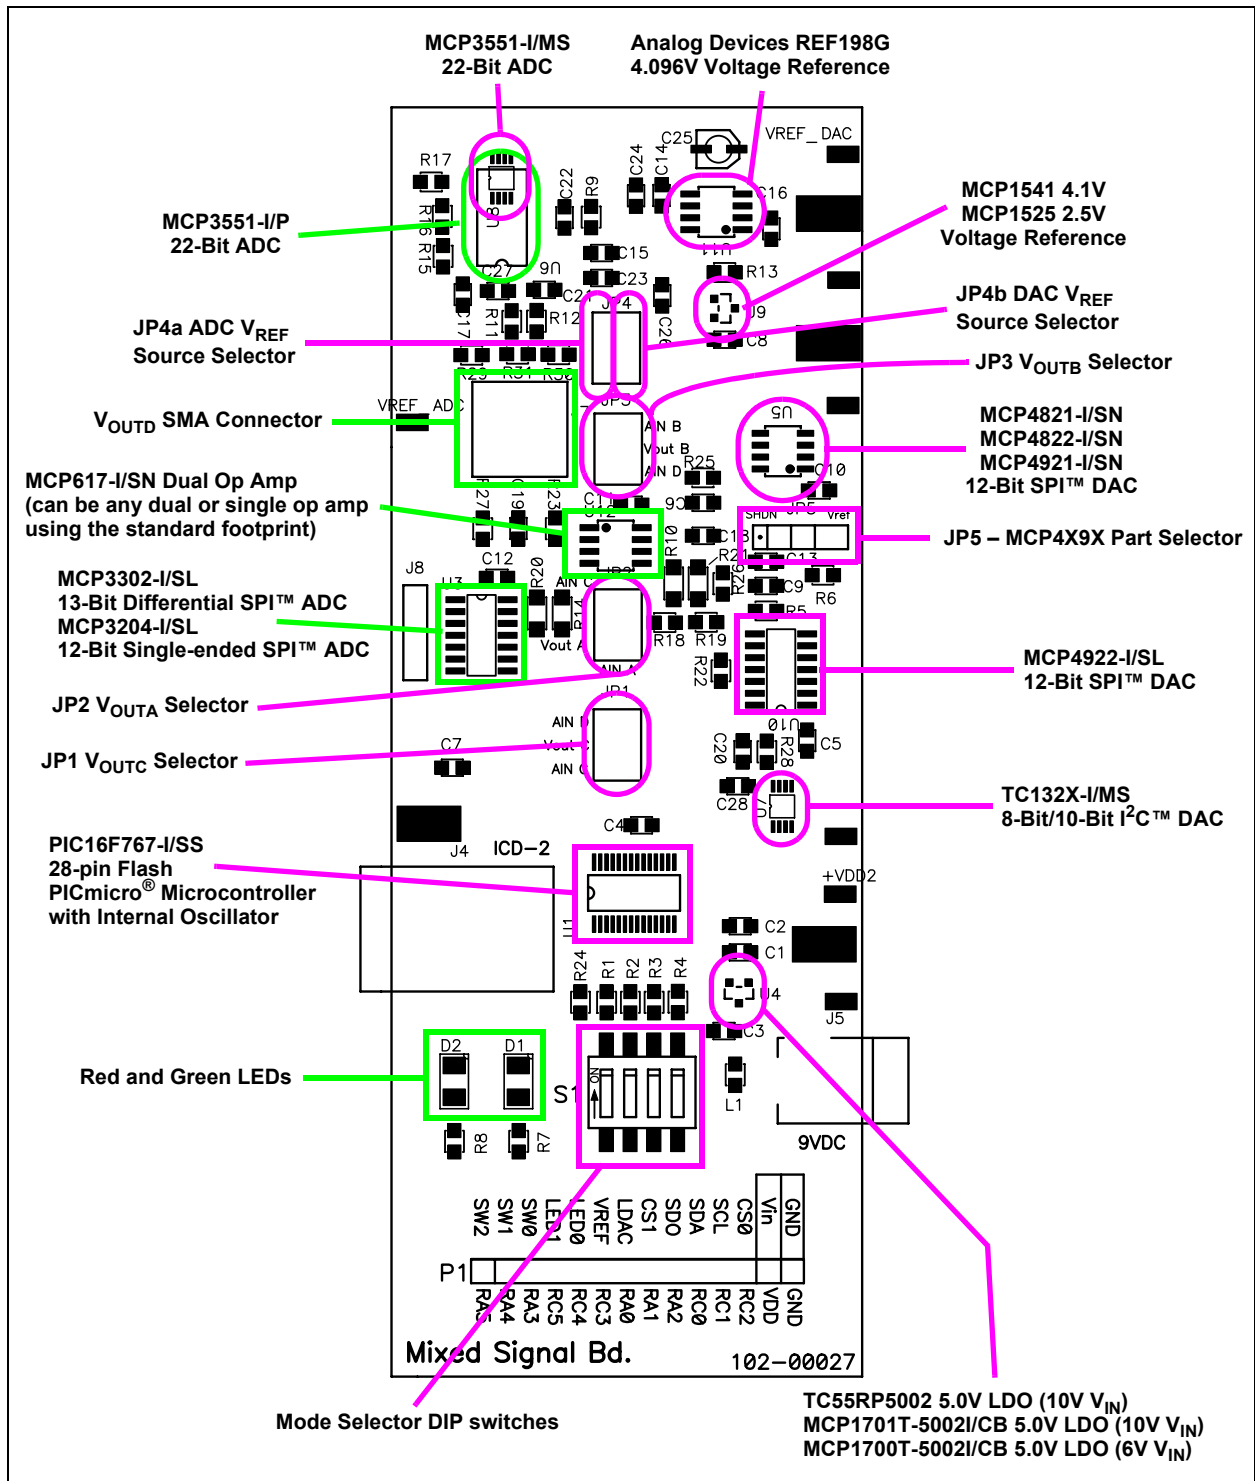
MCP3551-I/MS
22-Bit ADC

Analog Devices REF198G
4.096V Voltage Reference

MCP3551-I/P
22-Bit ADC

MCP1541 4.1V
MCP1525 2.5V
Voltage Reference

JP4a ADC $V_{REF}$
Source Selector

JP4b DAC $V_{REF}$
Source Selector

JP3 $V_{OUTB}$ Selector

$V_{OUTD}$ SMA Connector

MCP4821-I/SN
MCP4822-I/SN
MCP4921-I/SN
12-Bit SPI™ DAC

MCP617-I/SN Dual Op Amp
(can be any dual or single op amp
using the standard footprint)

JP5 – MCP4X9X Part Selector

MCP3302-I/SL
13-Bit Differential SPI™ ADC
MCP3204-I/SL
12-Bit Single-ended SPI™ ADC

MCP4922-I/SL
12-Bit SPI™ DAC

JP2 $V_{OUTA}$ Selector

JP1 $V_{OUTC}$ Selector

TC132X-I/MS
8-Bit/10-Bit I$^2$C™ DAC

PIC16F767-I/SS
28-pin Flash
PICmicro® Microcontroller
with Internal Oscillator

Red and Green LEDs

R17 R16 R15 C22 R9 C24 C14 C25 VREF_DAC C16 U11 C27 U6 C15 C23 R13 C21 JP4 C26 C17 R11 R12 U9 C8 R29 R31 R30 VREF ADC JP3 AIN B Vout B AIN D R25 U5 C10 R27 C19 R23 C11 C6 SHDN JP5 Vref C18 R10 R21 C13 C12 J8 U3 R20 AIN C R14 C9 R26 R6 R5 Vout A AIN A R18 R19 R22 JP1 AIN D Vout C AIN C C7 U10 C5 C20 R28 C28 U7 C4 J4 ICD–2 +VDD2 U1 C2 C1 R24 R1 R2 R3 R4 U4 J5 C3 D2 D1 S1 ON L1 R8 R7 9VDC

SW2 SW1 SW0 LED1 LED0 VREF LDAC CS1 SDO SDA SCL CS0 Vin GND
P1
RA5 RA4 RA3 RC5 RC4 RC3 RA0 RA1 RA2 RC0 RC1 RC2 VDD GND

Mixed Signal Bd. 102–00027

Mode Selector DIP switches

TC55RP5002 5.0V LDO (10V $V_{IN}$)
MCP1701T-5002I/CB 5.0V LDO (10V $V_{IN}$)
MCP1700T-5002I/CB 5.0V LDO (6V $V_{IN}$)